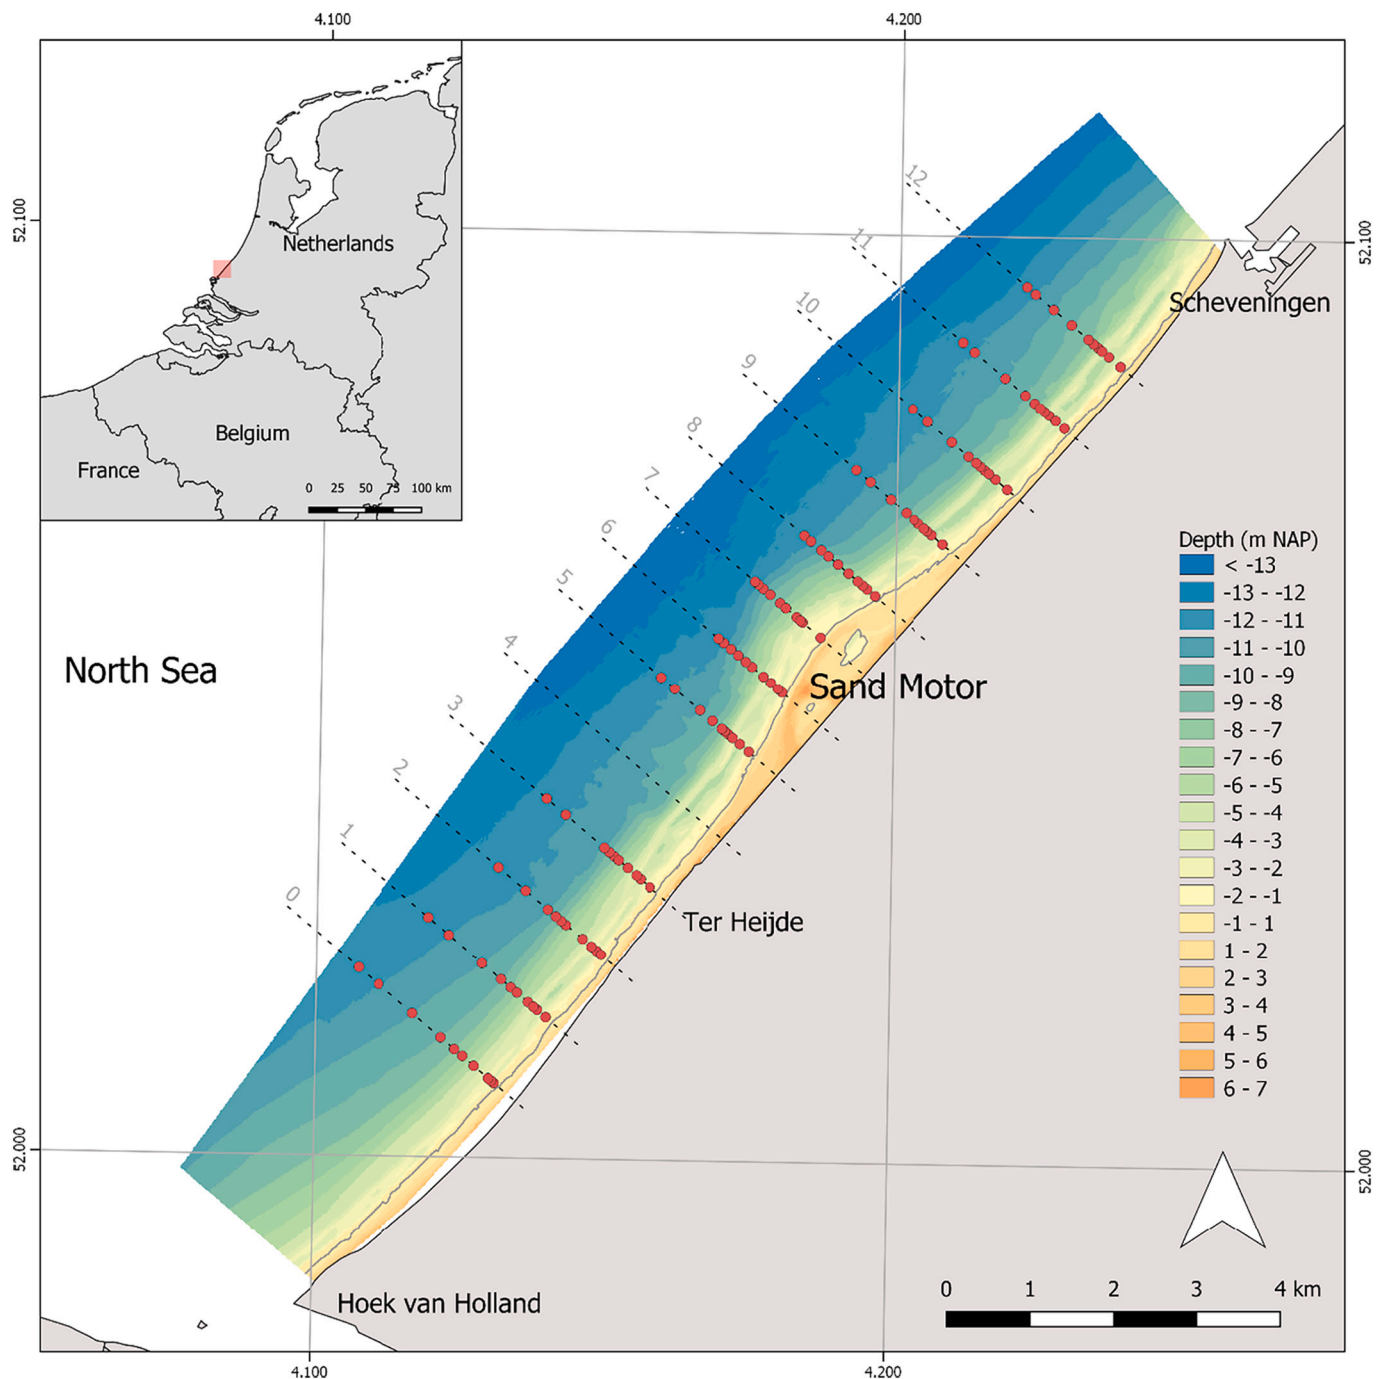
4.100

4.200

52.100

52.100

52.000

52.000

Netherlands

Belgium

France

0 25 50 75 100 km

North Sea

12

11

10

9

8

7

6

5

4

3

2

1

0

Scheveningen

Sand Motor

Ter Heijde

Hoek van Holland

Depth (m NAP)

| < -13 |
|---|
| -13 - -12 |
| -12 - -11 |
| -11 - -10 |
| -10 - -9 |
| -9 - -8 |
| -8 - -7 |
| -7 - -6 |
| -6 - -5 |
| -5 - -4 |
| -4 - -3 |
| -3 - -2 |
| -2 - -1 |
| -1 - 1 |
| 1 - 2 |
| 2 - 3 |
| 3 - 4 |
| 4 - 5 |
| 5 - 6 |
| 6 - 7 |

0 1 2 3 4 km

4.100

4.200